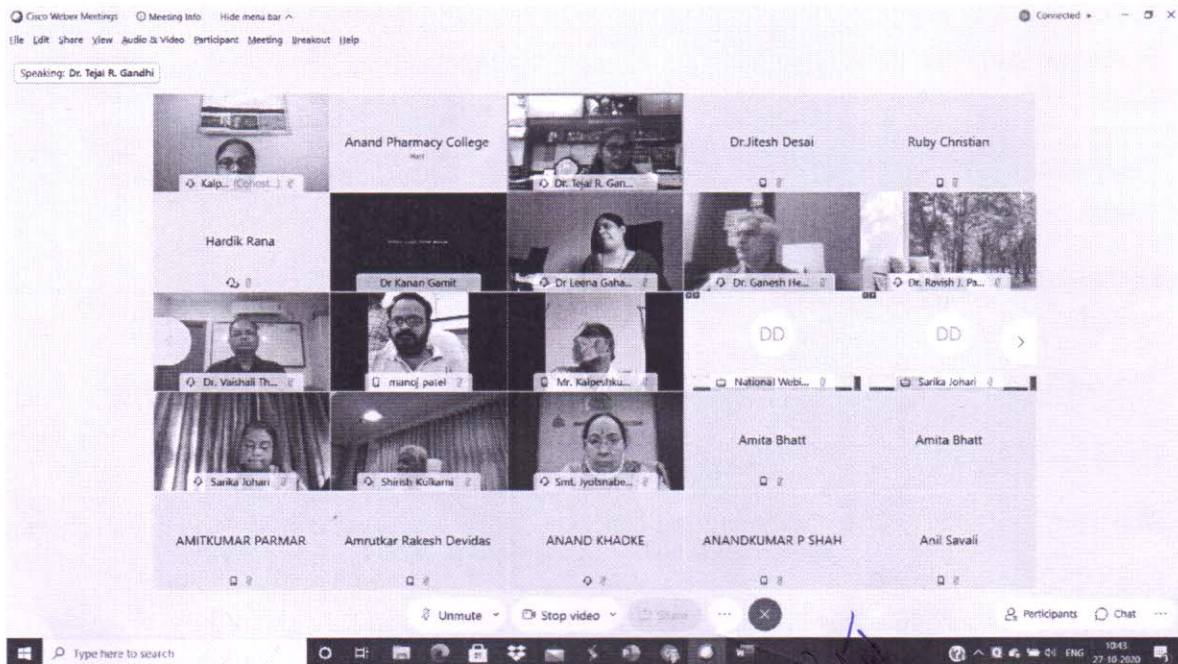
Cisco Webex Meetings   Meeting Info   Hide menu bar ^

Connected •

File Edit Share View Audio & Video Participant Meeting Breakout Help

Speaking: Dr. Tejal R. Gandhi

Kalp... (Cohost...)

Anand Pharmacy College

Host

Dr. Tejal R. Gan...

Dr.Jitesh Desai

Ruby Christian

Hardik Rana

Dr Kanan Gamit

Dr Leena Gaha...

Dr. Ganesh He...

Dr. Ravish J. Pa...

Dr. Vaishali Th...

manoj patel

Mr. Kalpeshku...

DD

National Webi...

DD

Sarika Johari

Sarika Johari

Shirish Kulkarni

Smt. Jyotsnabe...

Amita Bhatt

Amita Bhatt

AMITKUMAR PARMAR

Amrutkar Rakesh Devidas

ANAND KHADKE

ANANDKUMAR P SHAH

Anil Savali

Unmute

Stop video

Share

...

Participants

Chat

...

Type here to search

ENG

10:43
27-10-2020